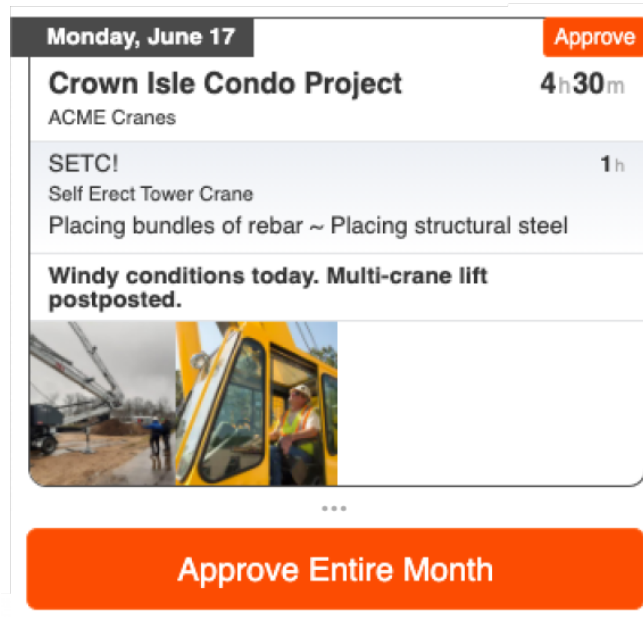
Monday, June 17

Approve

Crown Isle Condo Project

4h30m

ACME Cranes

SETC!

1h

Self Erect Tower Crane

Placing bundles of rebar ~ Placing structural steel

Windy conditions today. Multi-crane lift postposted.

Approve Entire Month